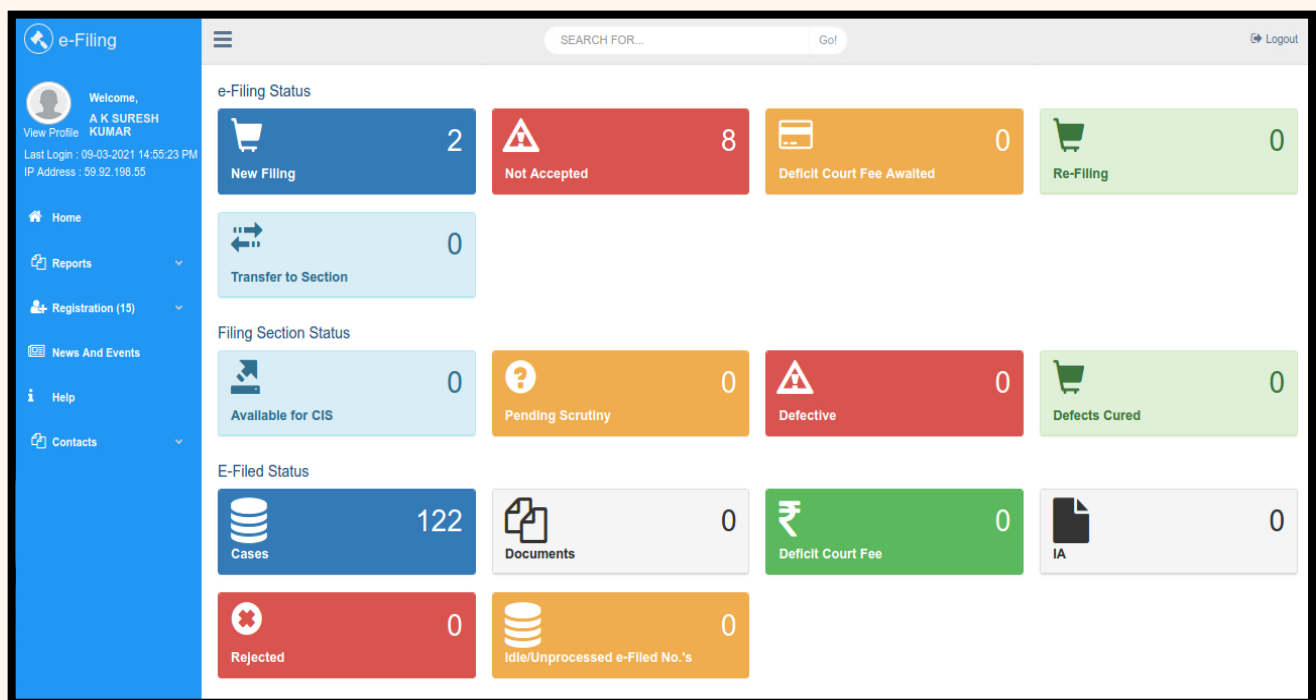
e-Filing

Welcome,
A K SURESH KUMAR
View Profile
Last Login : 09-03-2021 14:55:23 PM
IP Address : 59.92.198.55

Home
Reports
Registration (15)
News And Events
Help
Contacts

SEARCH FOR... Go!
Logout

e-Filing Status

2 New Filing
8 Not Accepted
0 Deficit Court Fee Awaited
0 Re-Filing
0 Transfer to Section

Filing Section Status

0 Available for CIS
0 Pending Scrutiny
0 Defective
0 Defects Cured

E-Filed Status

122 Cases
0 Documents
0 Deficit Court Fee
0 IA
0 Rejected
0 Idle/Unprocessed e-Filed No.'s